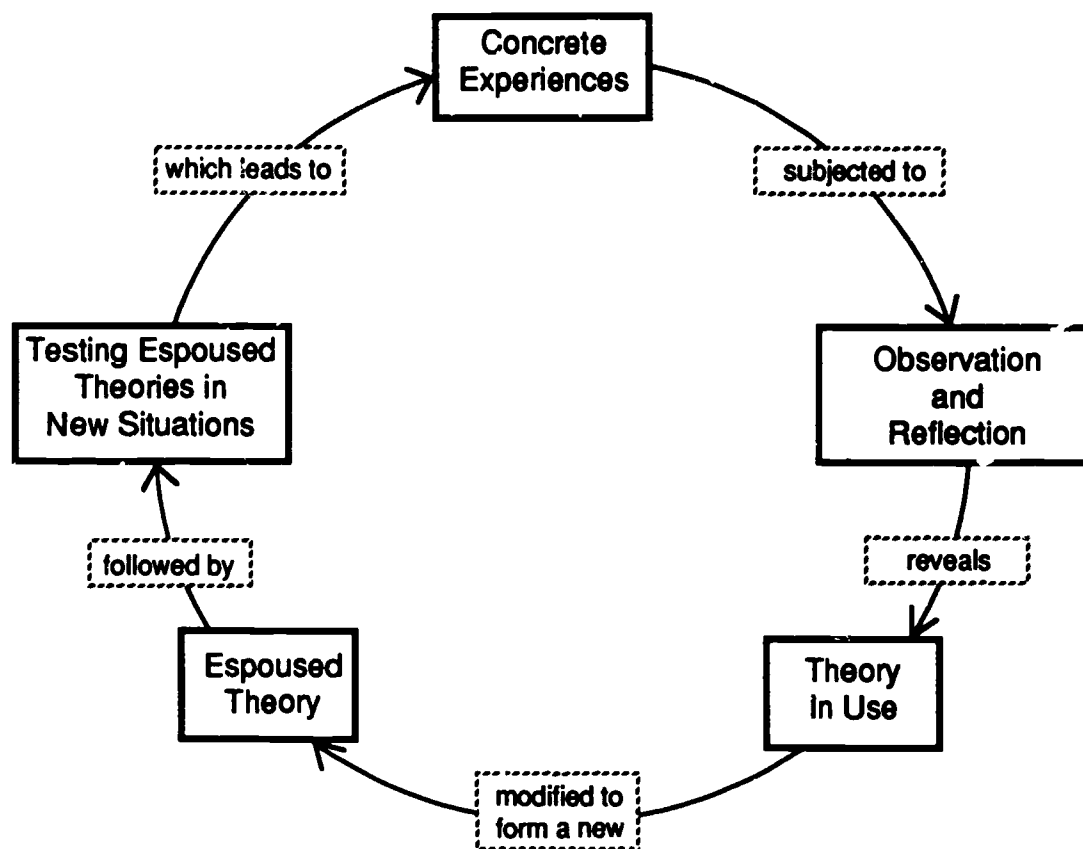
Concrete Experiences

subjected to

Observation and Reflection

reveals

Theory in Use

modified to form a new

Espoused Theory

followed by

Testing Espoused Theories in New Situations

which leads to